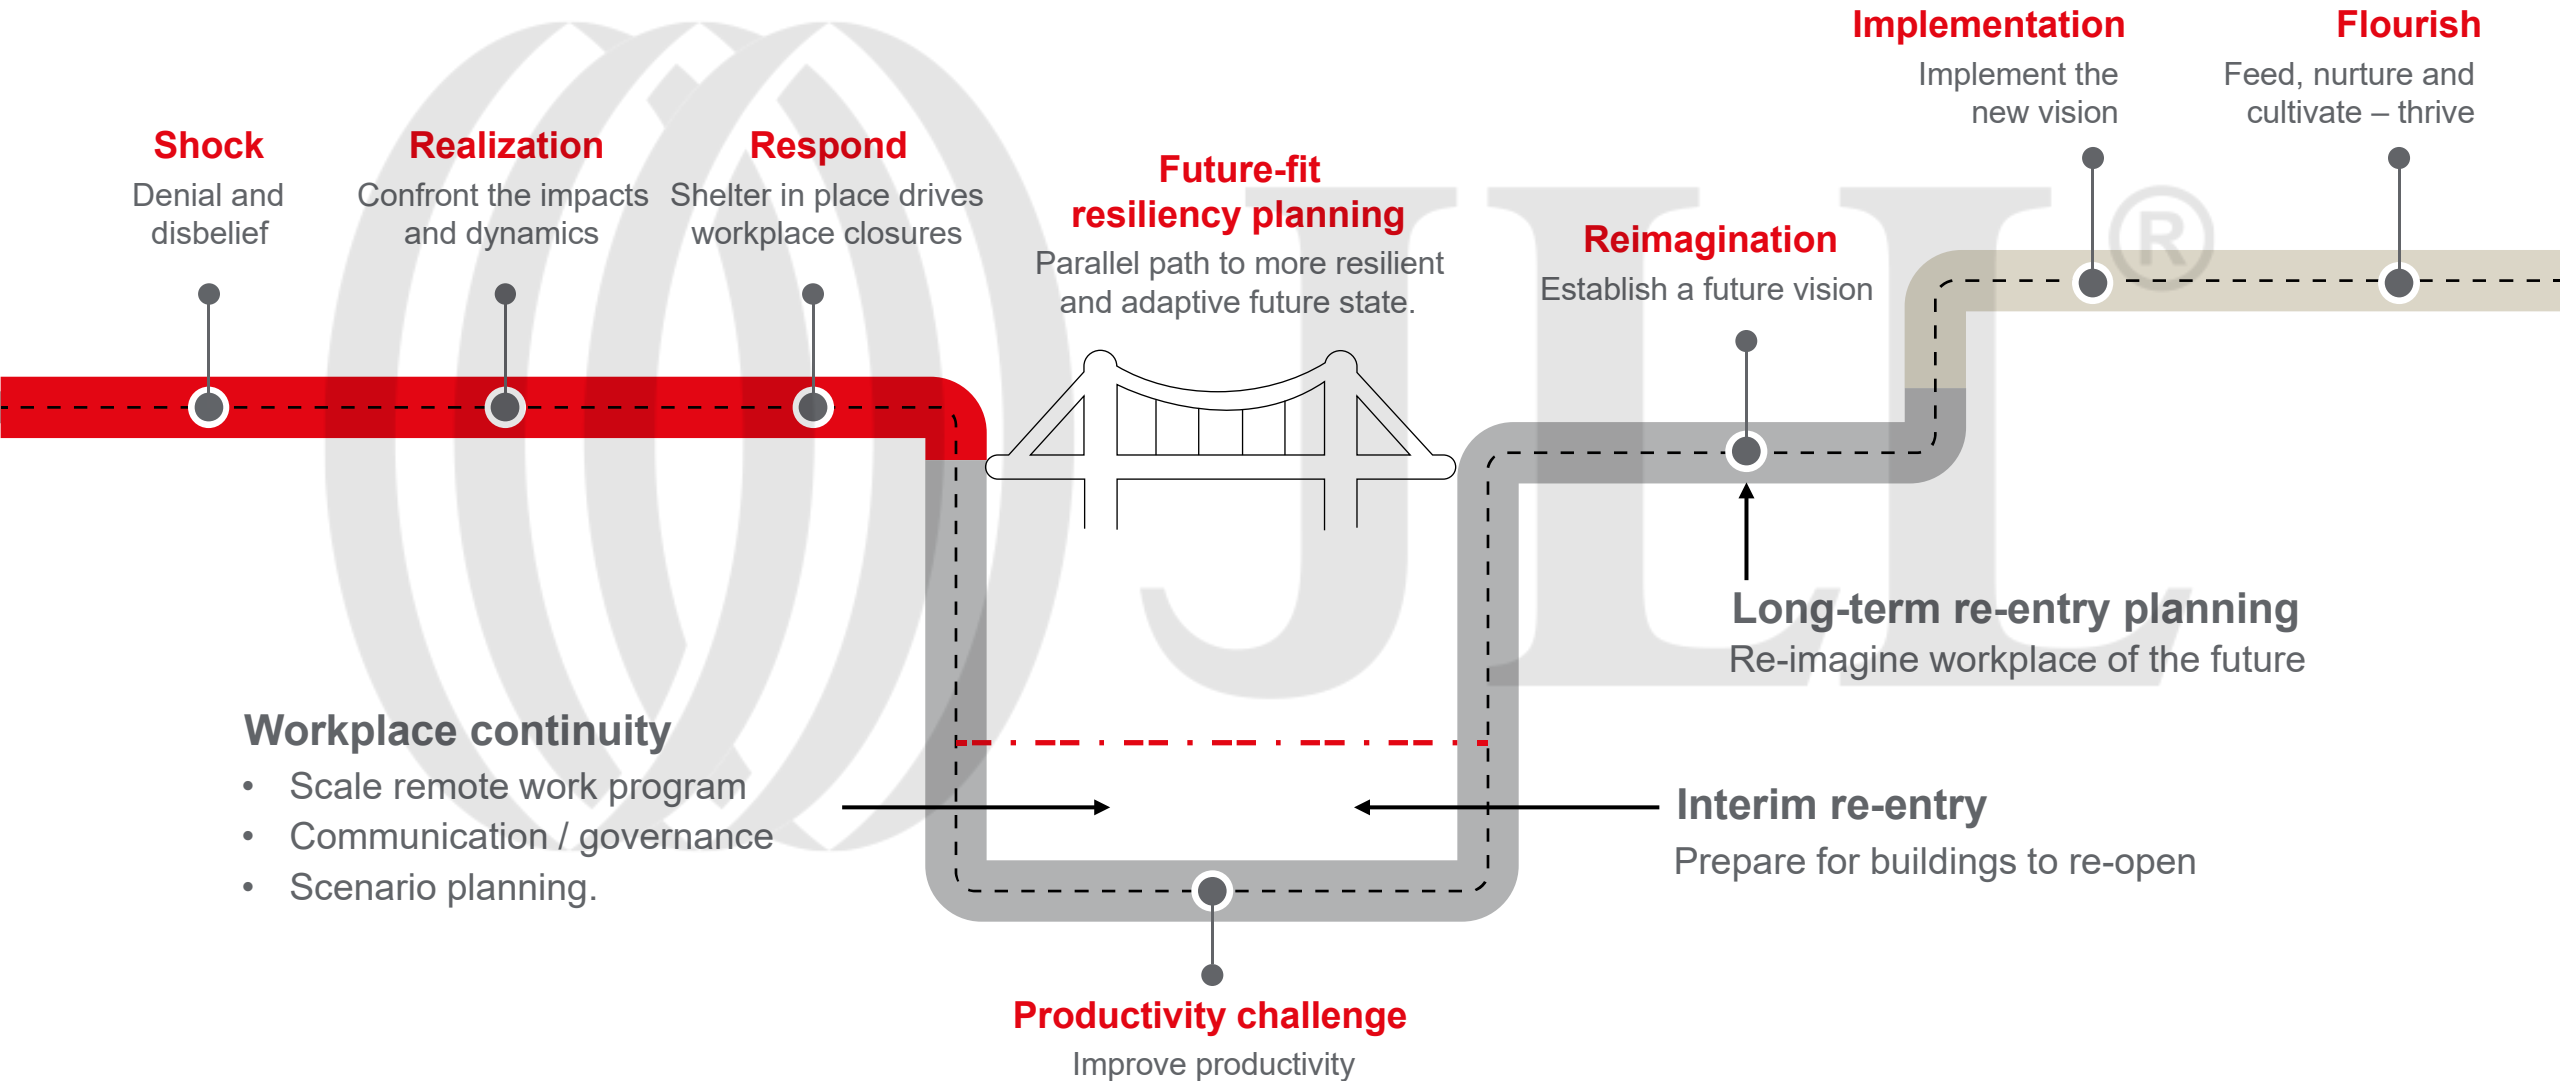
Implementation
Implement the new vision

Flourish
Feed, nurture and cultivate – thrive

Shock
Denial and disbelief

Realization
Confront the impacts and dynamics

Respond
Shelter in place drives workplace closures

Future-fit resiliency planning
Parallel path to more resilient and adaptive future state.

Reimagination
Establish a future vision

Long-term re-entry planning
Re-imagine workplace of the future

Workplace continuity
• Scale remote work program
• Communication / governance
• Scenario planning.

Interim re-entry
Prepare for buildings to re-open

Productivity challenge
Improve productivity

JLL®